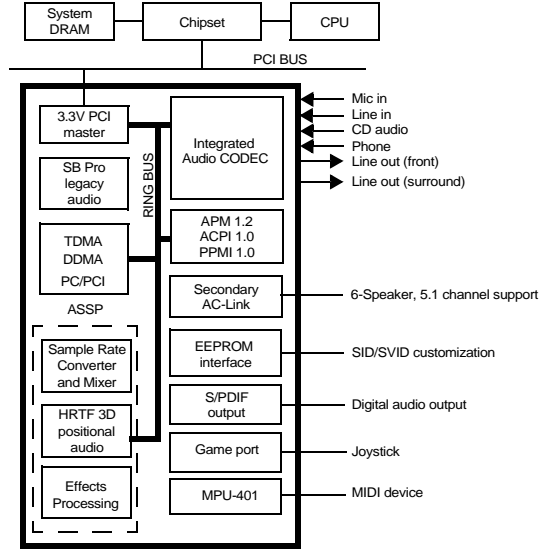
System DRAM
Chipset
CPU
PCI BUS
3.3V PCI master
Integrated Audio CODEC
Mic in
Line in
CD audio
Phone
Line out (front)
Line out (surround)
SB Pro legacy audio
RING BUS
TDMA DDMA PC/PCI
APM 1.2
ACPI 1.0
PPMI 1.0
ASSP
Secondary AC-Link
6-Speaker, 5.1 channel support
Sample Rate Converter and Mixer
EEPROM interface
SID/SVID customization
HRTF 3D positional audio
S/PDIF output
Digital audio output
Game port
Joystick
Effects Processing
MPU-401
MIDI device